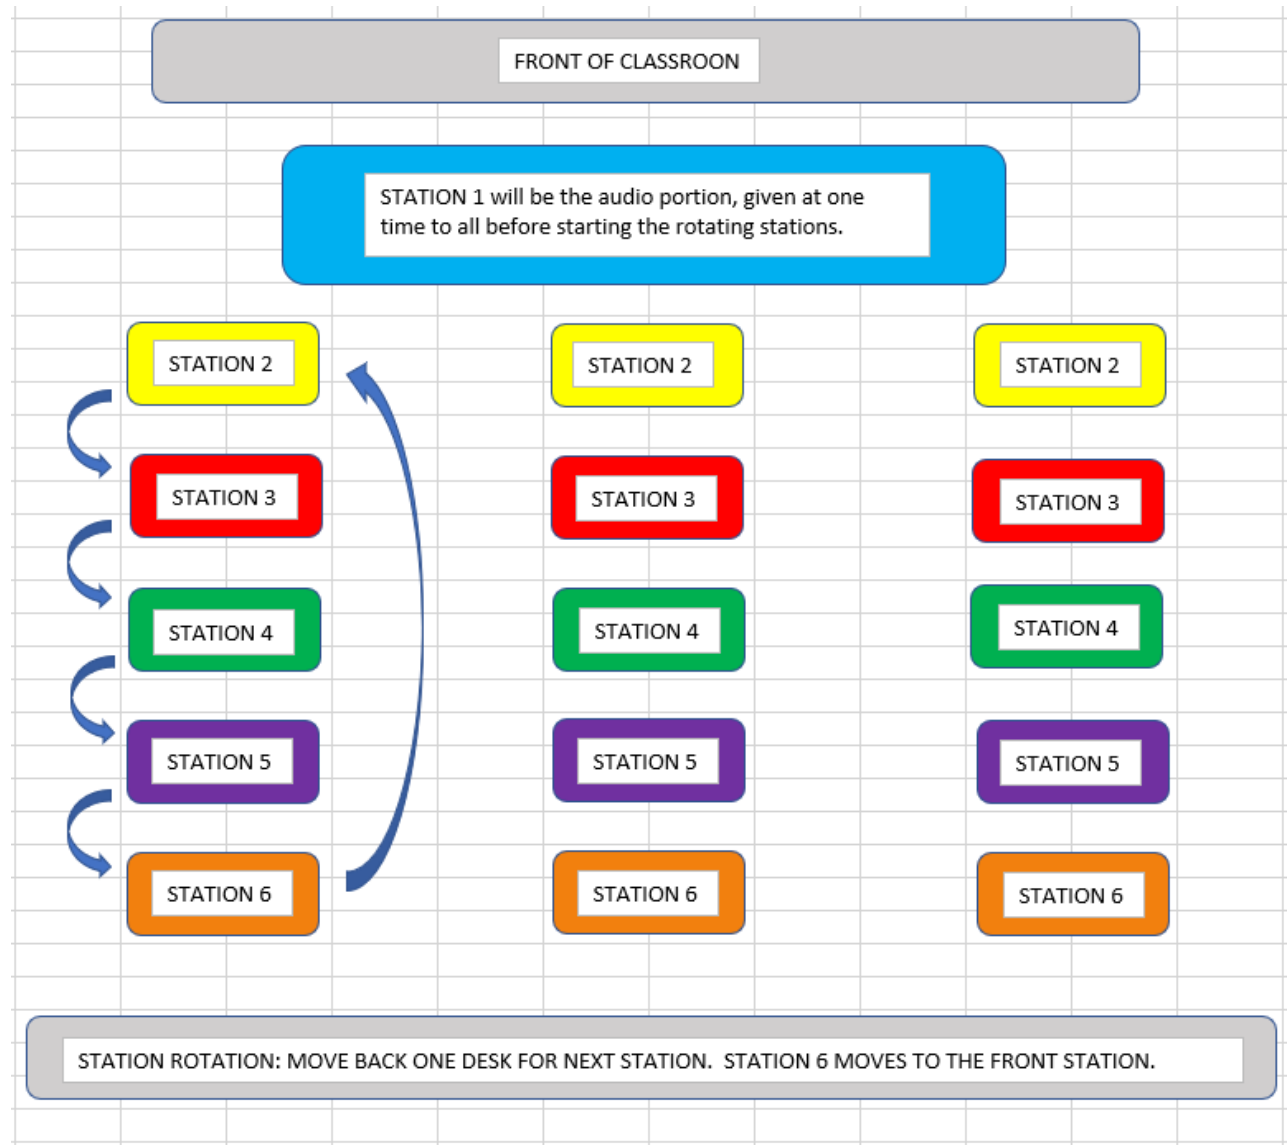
FRONT OF CLASSROON

STATION 1 will be the audio portion, given at one time to all before starting the rotating stations.

STATION 2

STATION 2

STATION 2

STATION 3

STATION 3

STATION 3

STATION 4

STATION 4

STATION 4

STATION 5

STATION 5

STATION 5

STATION 6

STATION 6

STATION 6

STATION ROTATION: MOVE BACK ONE DESK FOR NEXT STATION. STATION 6 MOVES TO THE FRONT STATION.